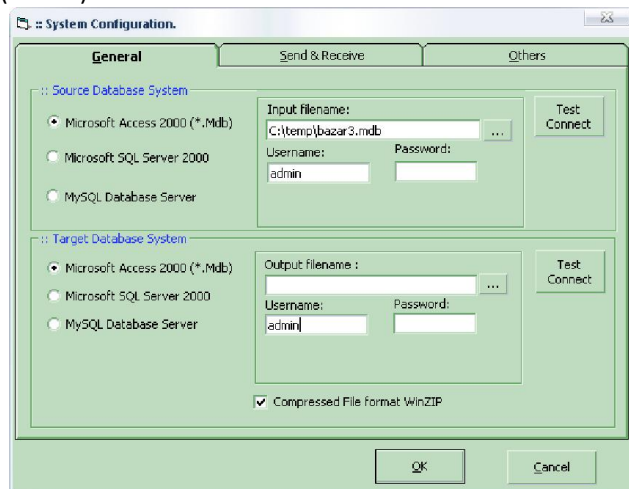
:: System Configuration.

General

Send & Receive

Others

:: Source Database System

Microsoft Access 2000 (*.Mdb)

Microsoft SQL Server 2000

MySQL Database Server

Input filename:

C:\temp\bazar3.mdb

...

Username:

Password:

admin

Test Connect

:: Target Database System

Microsoft Access 2000 (*.Mdb)

Microsoft SQL Server 2000

MySQL Database Server

Output filename :

...

Username:

Password:

admin

Test Connect

Compressed File format WinZIP

OK

Cancel